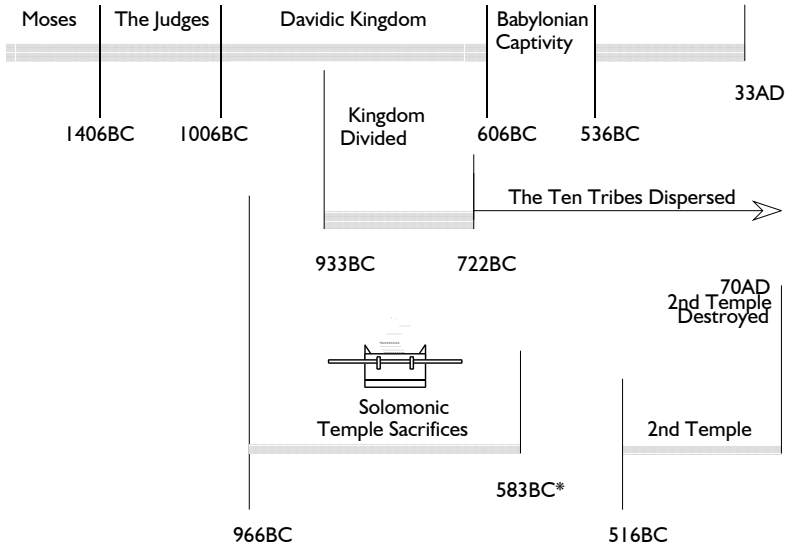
Moses
The Judges
Davidic Kingdom
Babylonian Captivity

1406BC
1006BC
Kingdom Divided
606BC
536BC
33AD

The Ten Tribes Dispersed

933BC
722BC

70AD
2nd Temple Destroyed

Solomonic Temple Sacrifices

2nd Temple

583BC*

966BC
516BC